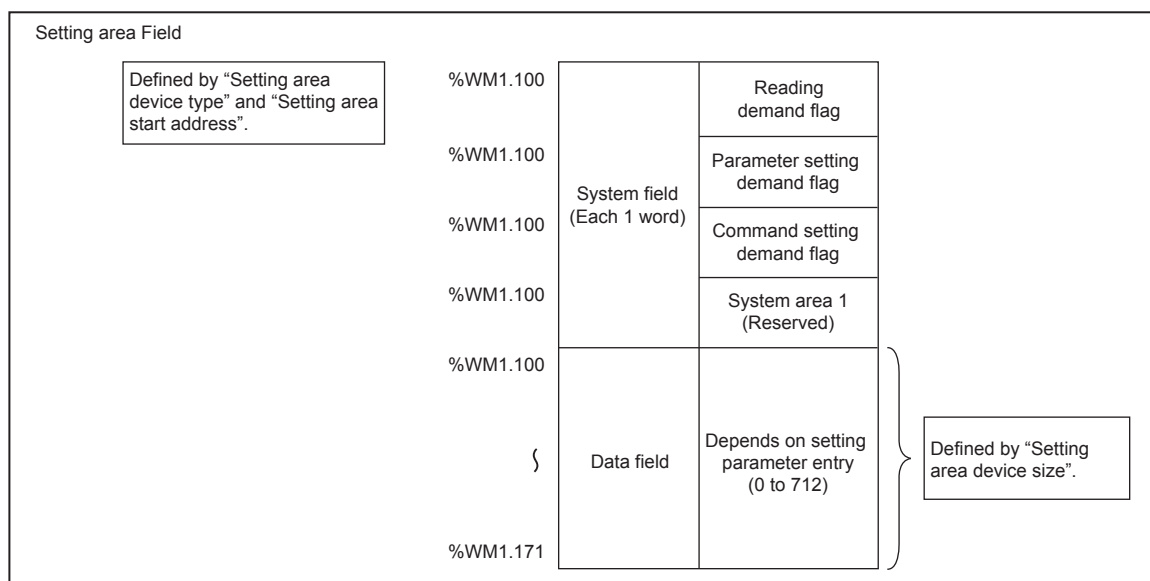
Setting area Field

Defined by “Setting area device type” and “Setting area start address”.

%WM1.100

%WM1.100

%WM1.100

%WM1.100

%WM1.100

%WM1.171

System field (Each 1 word)

Reading demand flag

Parameter setting demand flag

Command setting demand flag

System area 1 (Reserved)

Data field

Depends on setting parameter entry (0 to 712)

Defined by “Setting area device size”.